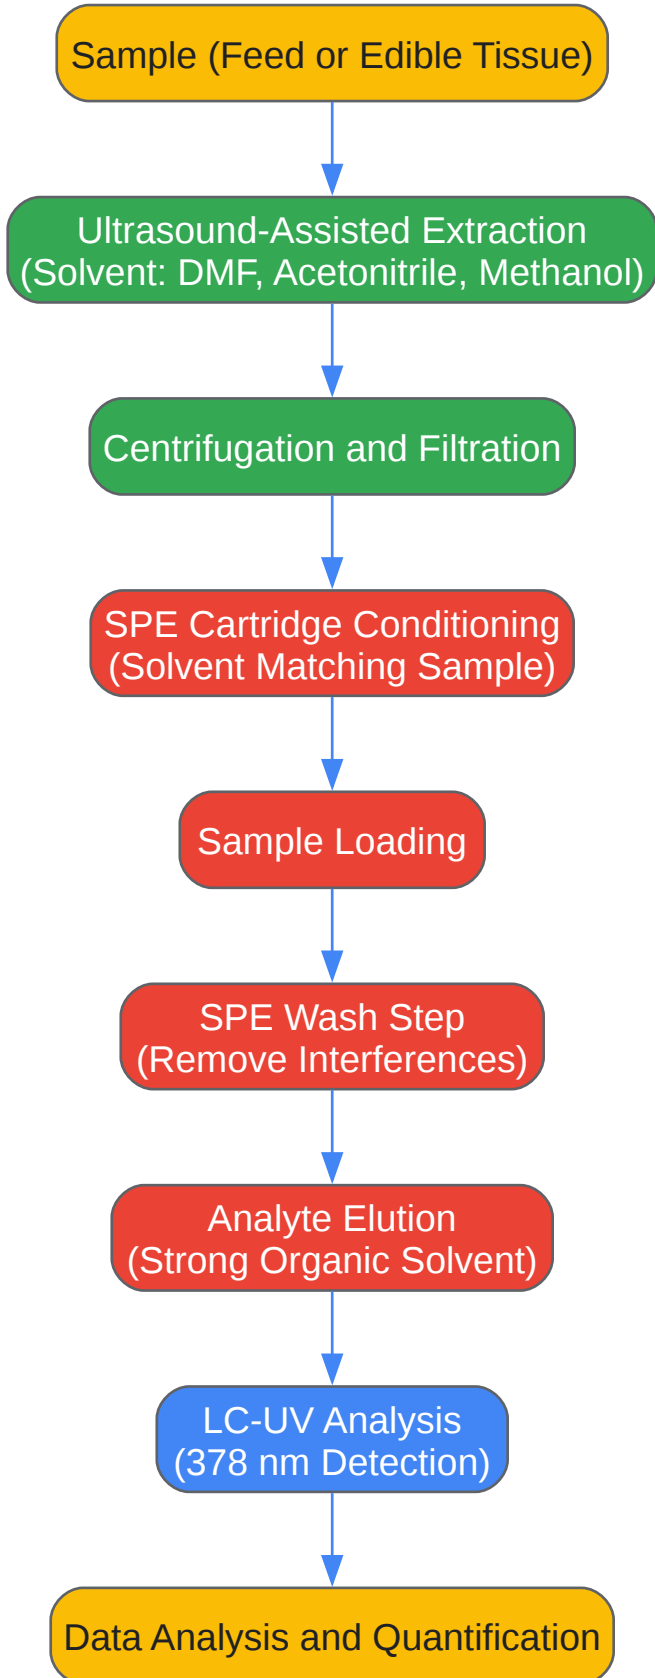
Sample (Feed or Edible Tissue)

Ultrasound-Assisted Extraction
(Solvent: DMF, Acetonitrile, Methanol)

Centrifugation and Filtration

SPE Cartridge Conditioning
(Solvent Matching Sample)

Sample Loading

SPE Wash Step
(Remove Interferences)

Analyte Elution
(Strong Organic Solvent)

LC-UV Analysis
(378 nm Detection)

Data Analysis and Quantification